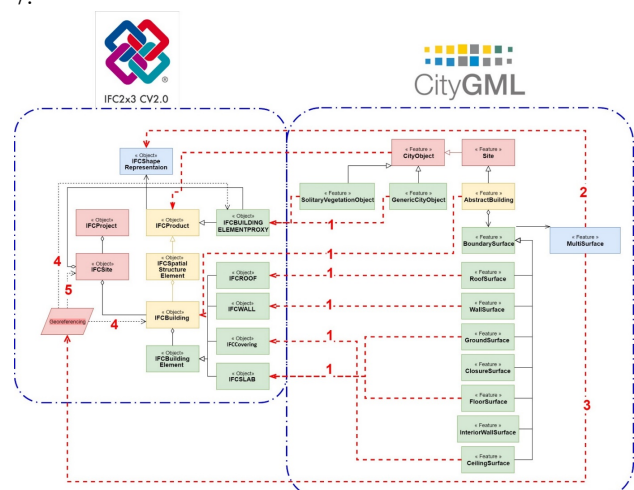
7.

IFC2x3 CV2.0

CityGML

« Object»
IFCShape Representaion

« Feature »
CityObject

« Feature »
Site

2

« Feature »
SolitaryVegetationObject

« Feature »
GenericCityObject

« Feature »
AbstractBuilding

« Object»
IFCBUILDING ELEMENTPROXY

1

« Object»
IFCProject

« Object»
IFCProduct

« Feature »
BoundarySurface

« Feature »
MultiSurface

4

« Object»
IFCSite

« Object»
IFCSpatial Structure Element

1

« Object»
IFCROOF

1

« Feature »
RoofSurface

5

« Object»
IFCWALL

1

« Feature »
WallSurface

Georeferencing

4

« Object»
IFCBuilding

« Feature »
GroundSurface

« Object»
IFCCovering

1

« Feature »
ClosureSurface

« Object»
IFCBuilding Element

« Object»
IFCSLAB

1

« Feature »
FloorSurface

3

« Feature »
InteriorWallSurface

« Feature »
CeilingSurface